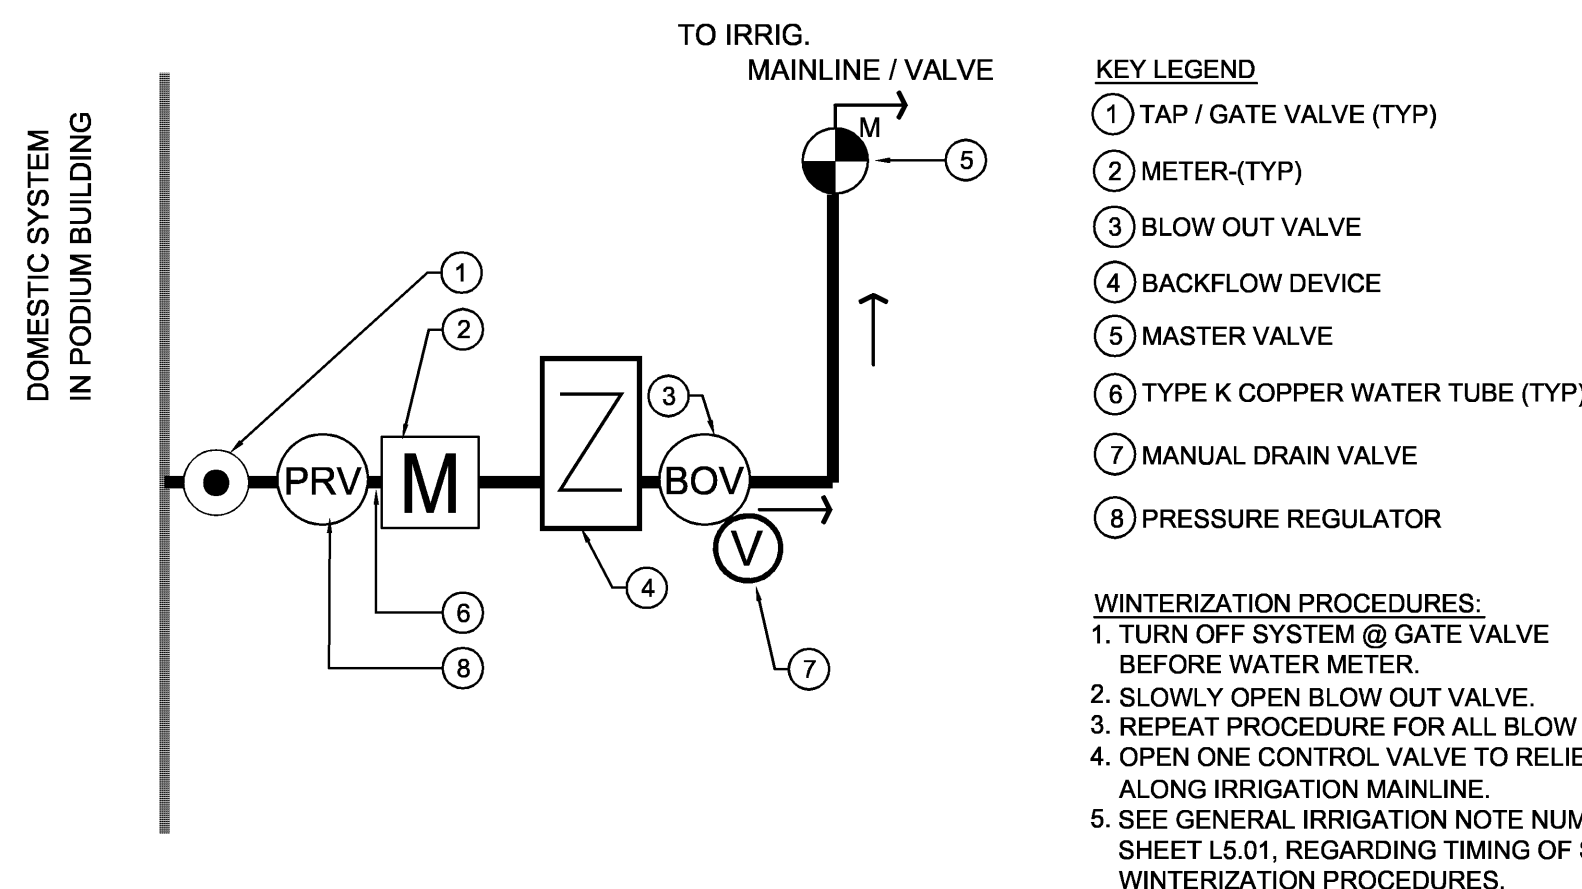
DOMESTIC SYSTEM
IN PODIUM BUILDING

TO IRRIG.
MAINLINE / VALVE

M

5

1

2

PRV

M

Z

3

BOV

V

4

6

8

7

KEY LEGEND
1 TAP / GATE VALVE (TYP)
2 METER-(TYP)
3 BLOW OUT VALVE
4 BACKFLOW DEVICE
5 MASTER VALVE
6 TYPE K COPPER WATER TUBE (TYP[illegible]
7 MANUAL DRAIN VALVE
8 PRESSURE REGULATOR

WINTERIZATION PROCEDURES:
1. TURN OFF SYSTEM @ GATE VALVE BEFORE WATER METER.
2. SLOWLY OPEN BLOW OUT VALVE.
3. REPEAT PROCEDURE FOR ALL BLOW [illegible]
4. OPEN ONE CONTROL VALVE TO RELIE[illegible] ALONG IRRIGATION MAINLINE.
5. SEE GENERAL IRRIGATION NOTE NUM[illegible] SHEET L5.01, REGARDING TIMING OF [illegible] WINTERIZATION PROCEDURES.